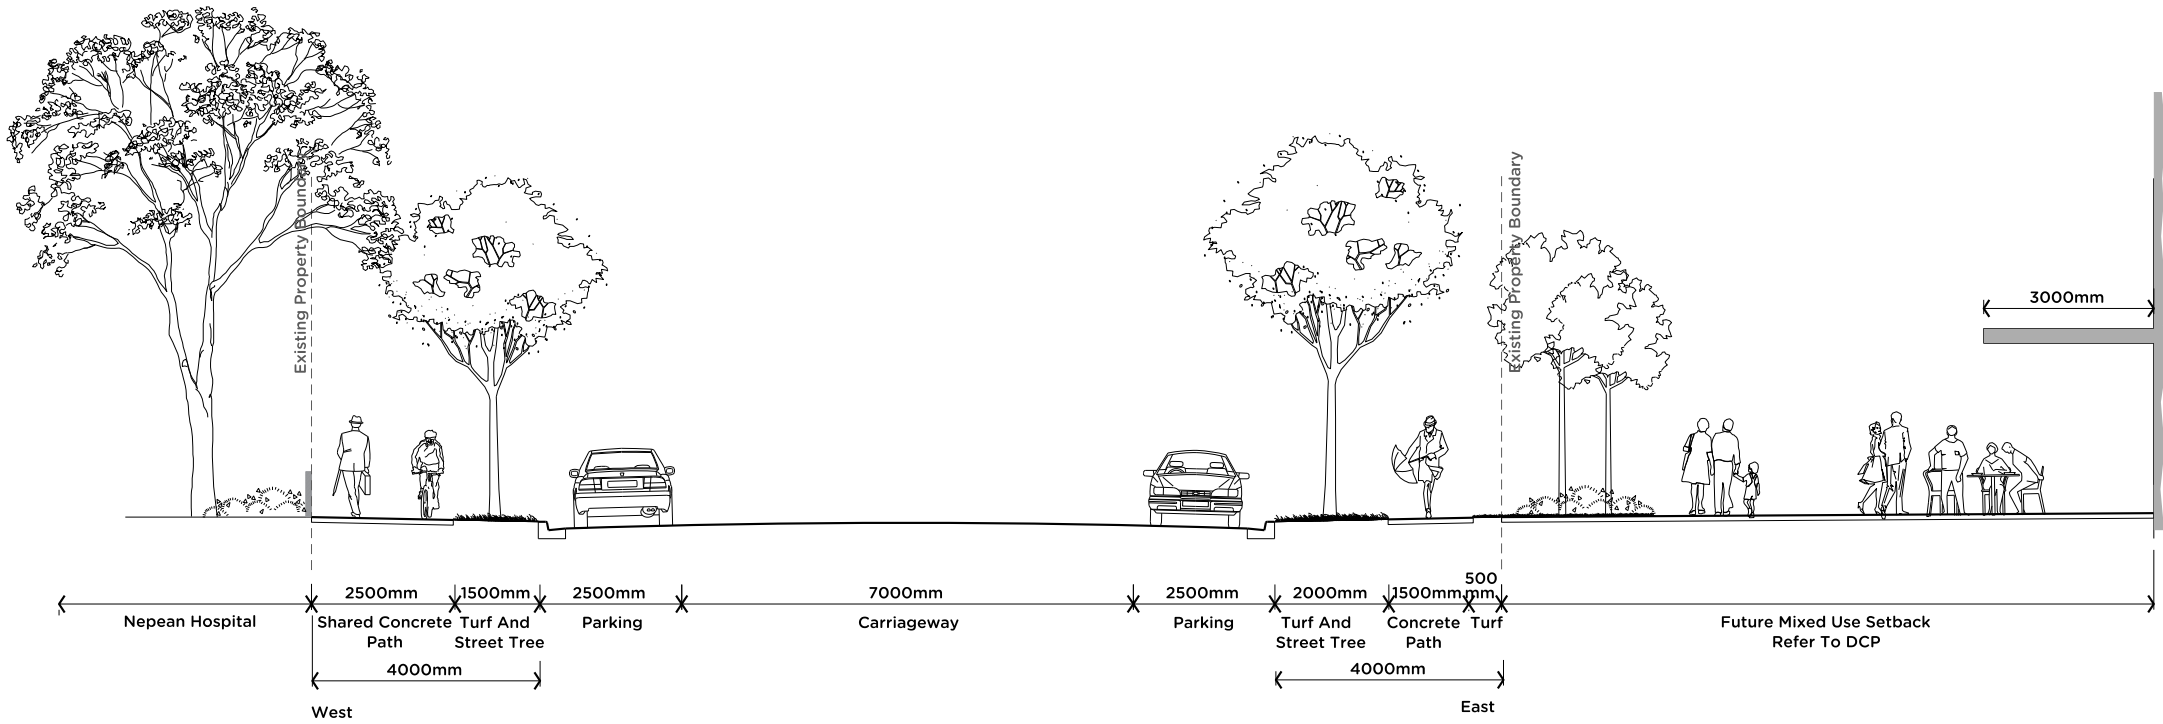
Existing Property Boundary

Existing Property Boundary

3000mm

2500mm 1500mm 2500mm 7000mm 2500mm 2000mm 1500mm 500 mm

Nepean Hospital

Shared Concrete Path

Turf And Street Tree

Parking

Carriageway

Parking

Turf And Street Tree

Concrete Path

Turf

Future Mixed Use Setback Refer To DCP

4000mm

4000mm

West

East